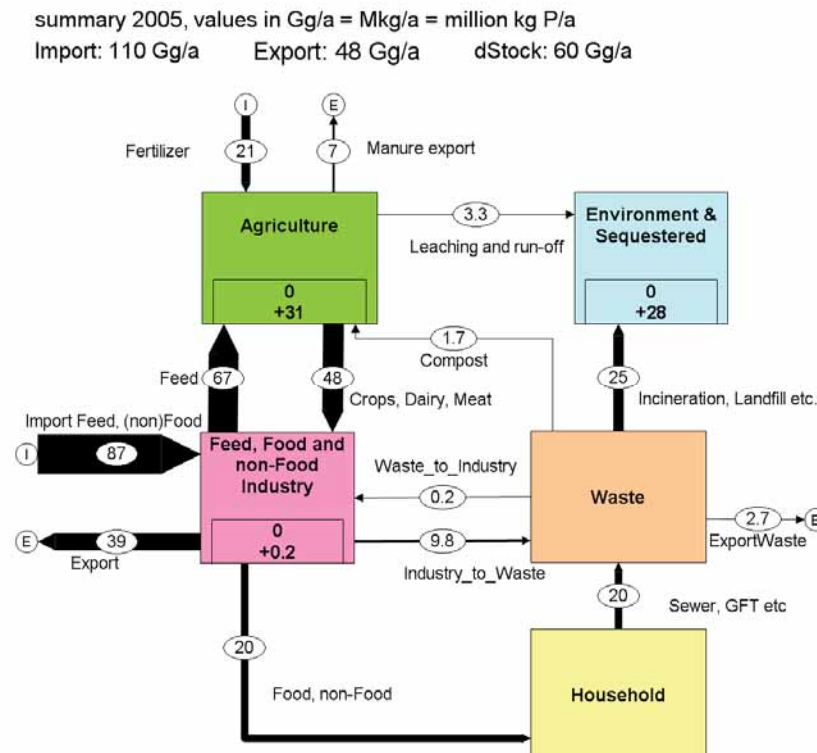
summary 2005, values in Gg/a = Mkg/a = million kg P/a
Import: 110 Gg/a Export: 48 Gg/a dStock: 60 Gg/a

I
E
Fertilizer
21
7
Manure export

Agriculture
0
+31

3.3
Leaching and run-off

Environment & Sequestered
0
+28

1.7
Compost

Feed
67
48
Crops, Dairy, Meat

25
Incineration, Landfill etc.

Import Feed, (non)Food
I
87

Feed, Food and non-Food Industry
0
+0.2

Waste_to_Industry
0.2

Waste

2.7
E
ExportWaste

E
39
Export

9.8
Industry_to_Waste

20
Sewer, GFT etc

20
Food, non-Food

Household